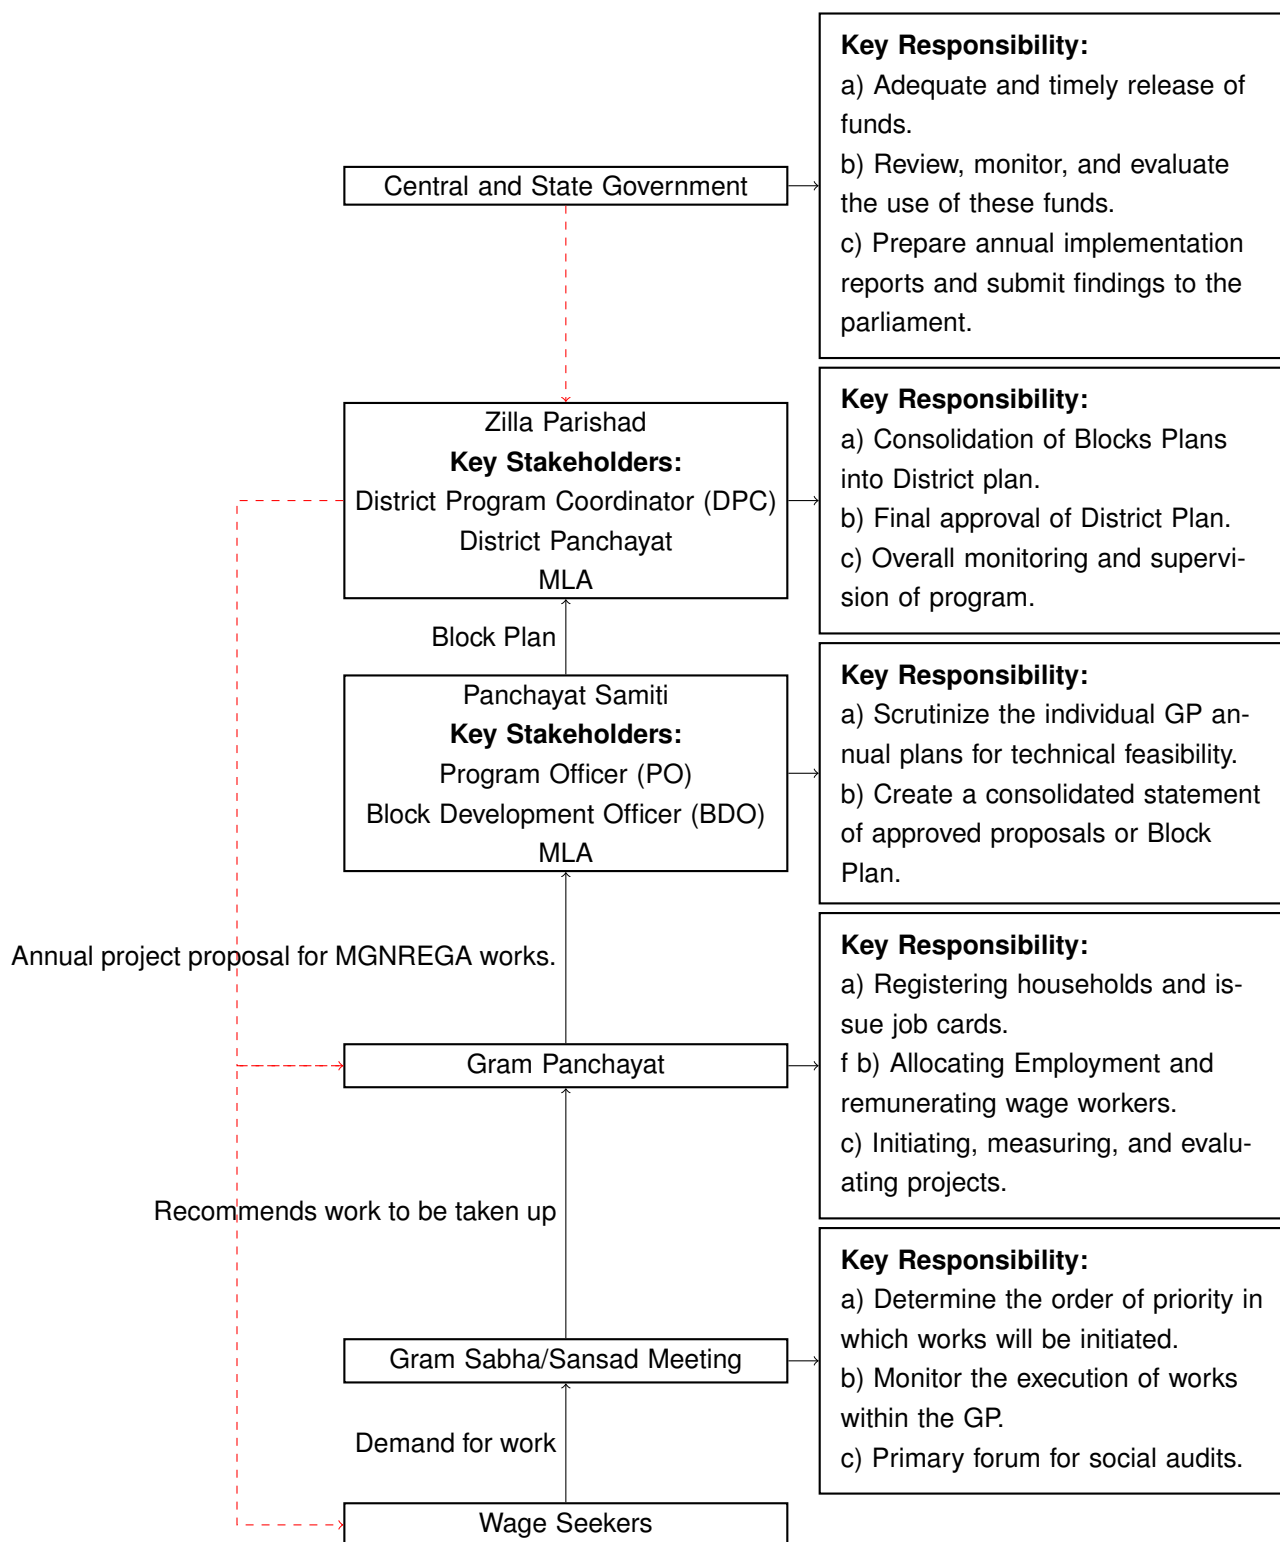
Central and State Government

Key Responsibility:
a) Adequate and timely release of funds.
b) Review, monitor, and evaluate the use of these funds.
c) Prepare annual implementation reports and submit findings to the parliament.

Zilla Parishad
Key Stakeholders:
District Program Coordinator (DPC)
District Panchayat
MLA

Key Responsibility:
a) Consolidation of Blocks Plans into District plan.
b) Final approval of District Plan.
c) Overall monitoring and supervision of program.

Block Plan

Panchayat Samiti
Key Stakeholders:
Program Officer (PO)
Block Development Officer (BDO)
MLA

Key Responsibility:
a) Scrutinize the individual GP annual plans for technical feasibility.
b) Create a consolidated statement of approved proposals or Block Plan.

Annual project proposal for MGNREGA works.

Gram Panchayat

Key Responsibility:
a) Registering households and issue job cards.
f b) Allocating Employment and remunerating wage workers.
c) Initiating, measuring, and evaluating projects.

Recommends work to be taken up

Gram Sabha/Sansad Meeting

Key Responsibility:
a) Determine the order of priority in which works will be initiated.
b) Monitor the execution of works within the GP.
c) Primary forum for social audits.

Demand for work

Wage Seekers